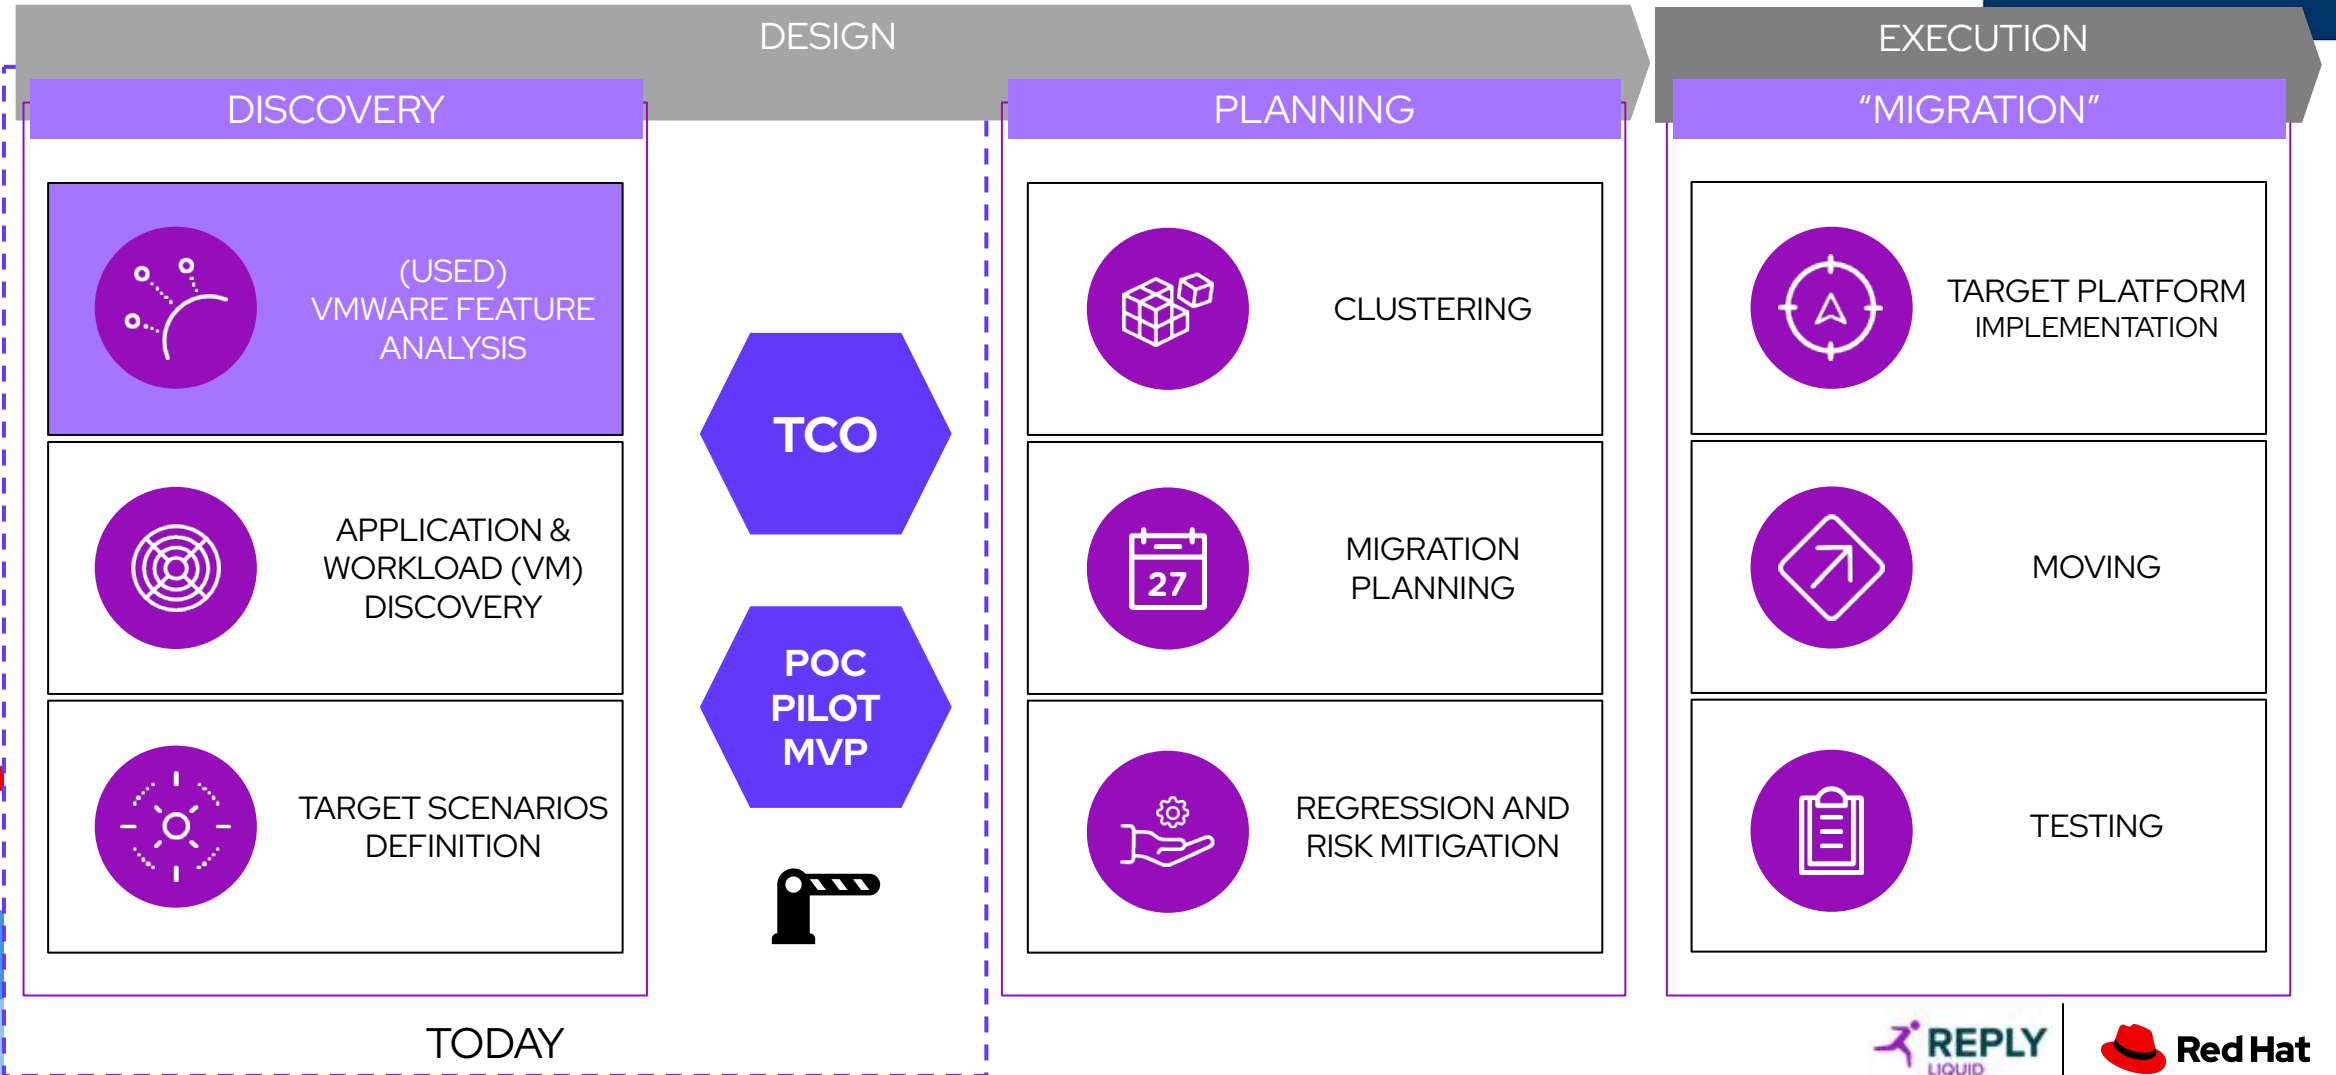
DESIGN

EXECUTION

DISCOVERY

PLANNING

"MIGRATION"

(USED) VMWARE FEATURE ANALYSIS

APPLICATION & WORKLOAD (VM) DISCOVERY

TARGET SCENARIOS DEFINITION

TCO

POC PILOT MVP

CLUSTERING

27

MIGRATION PLANNING

REGRESSION AND RISK MITIGATION

TARGET PLATFORM IMPLEMENTATION

MOVING

TESTING

TODAY

REPLY LIQUID

Red Hat